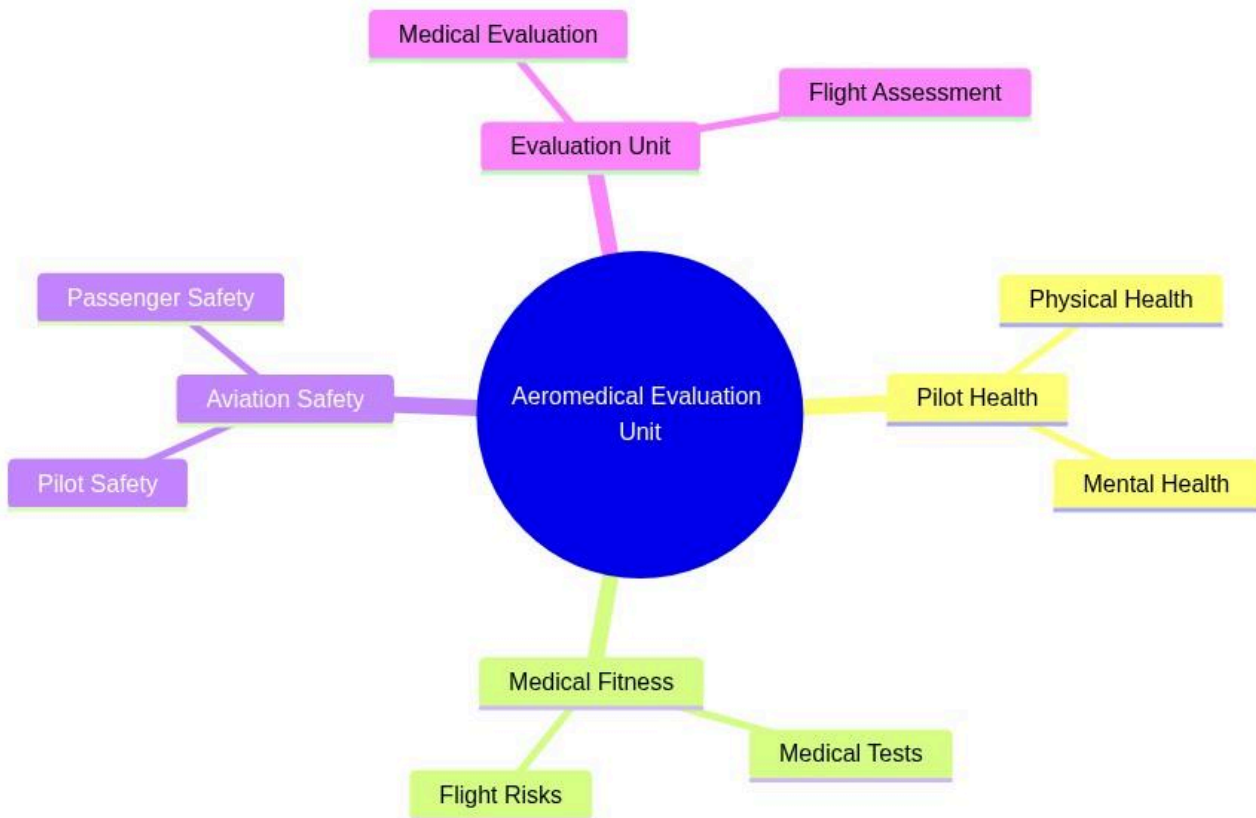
Medical Evaluation

Flight Assessment

Evaluation Unit

Passenger Safety

Aviation Safety

Pilot Safety

Aeromedical Evaluation Unit

Physical Health

Pilot Health

Mental Health

Medical Fitness

Medical Tests

Flight Risks